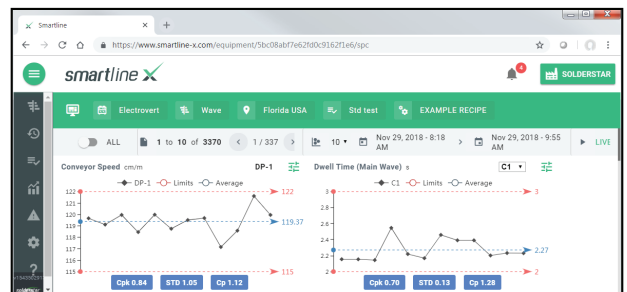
Smartline
https://www.smartline-x.com/equipment/5bc08abf7e62fd0c9162f1e6/spc
smartline X
4
SOLDERSTAR
Electrovert
Wave
Florida USA
Std test
EXAMPLE RECIPE
ALL
1 to 10 of 3370
1 / 337
10
Nov 29, 2018 - 8:16 AM
Nov 29, 2018 - 9:55 AM
LIVE
Conveyor Speed cm/m
DP-1
DP-1 Limits Average
122
121
120
119
118
117
116
115
122
119.37
115
Cpk 0.84
STD 1.05
Cp 1.12
Dwell Time (Main Wave) s
C1
C1 Limits Average
3
2.8
2.6
2.4
2.2
2
3
2.27
2
Cpk 0.70
STD 0.13
Cp 1.28